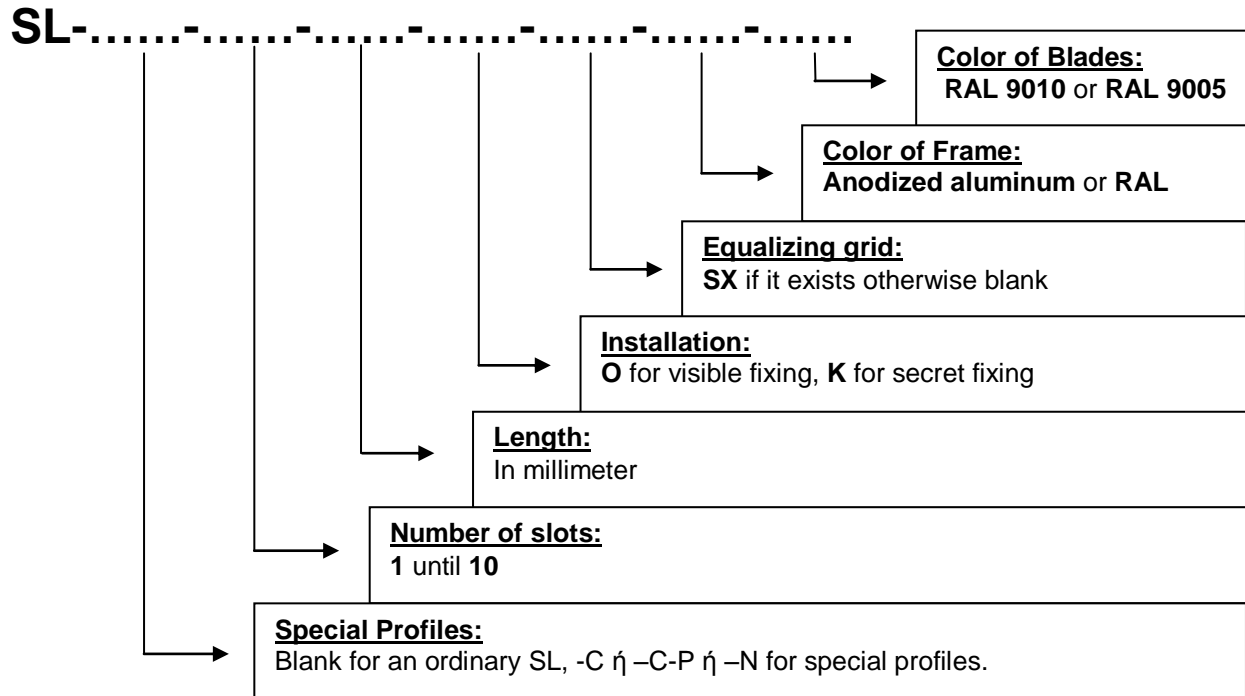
SL-……-……-……-……-……-……-……

Color of Blades:
RAL 9010 or RAL 9005

Color of Frame:
Anodized aluminum or RAL

Equalizing grid:
SX if it exists otherwise blank

Installation:
O for visible fixing, K for secret fixing

Length:
In millimeter

Number of slots:
1 until 10

Special Profiles:
Blank for an ordinary SL, -C ή –C-P ή –N for special profiles.